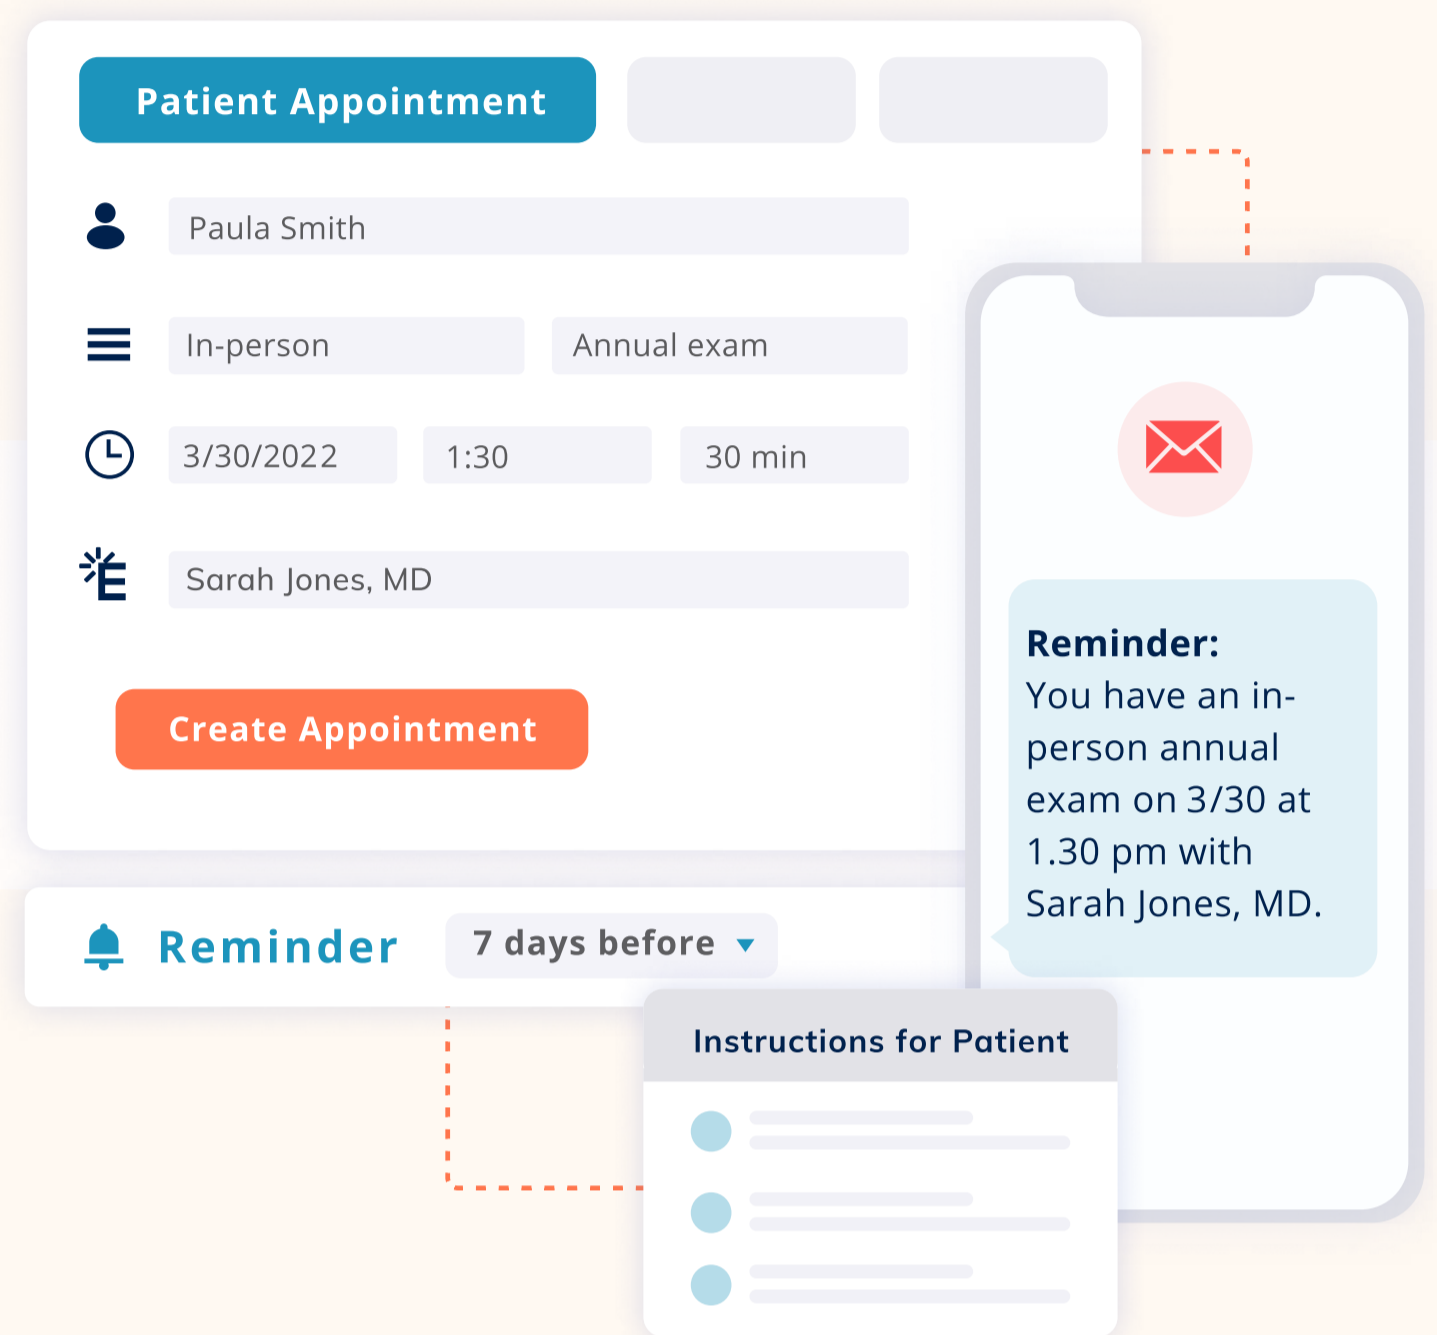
Patient Appointment

Paula Smith

In-person

Annual exam

3/30/2022

1:30

30 min

Sarah Jones, MD

Create Appointment

Reminder

7 days before

Reminder:
You have an in-person annual exam on 3/30 at 1.30 pm with Sarah Jones, MD.

Instructions for Patient